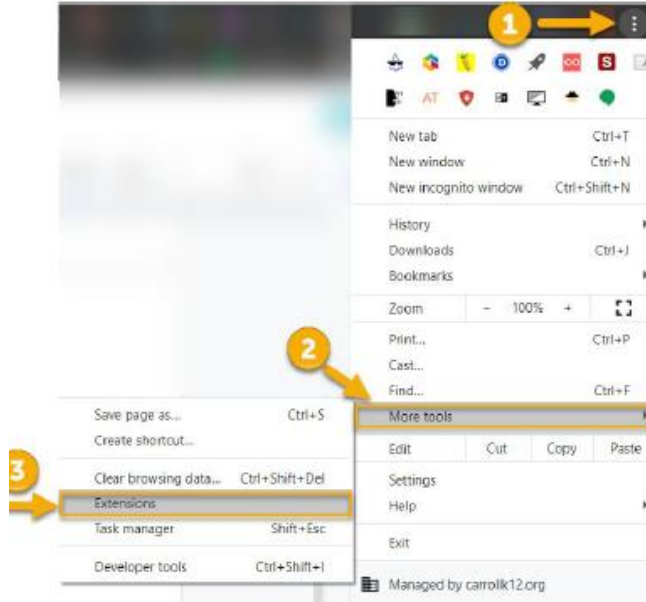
1

AT

New tab Ctrl+T
New window Ctrl+N
New incognito window Ctrl+Shift+N

History
Downloads Ctrl+J
Bookmarks

Zoom - 100% +

Print... Ctrl+P
Cast...
Find... Ctrl+F

2

More tools

Edit Cut Copy Paste

Settings
Help

Exit

Managed by carrollk12.org

Save page as... Ctrl+S
Create shortcut...

3

Clear browsing data... Ctrl+Shift+Del
Extensions
Task manager Shift+Esc

Developer tools Ctrl+Shift+I